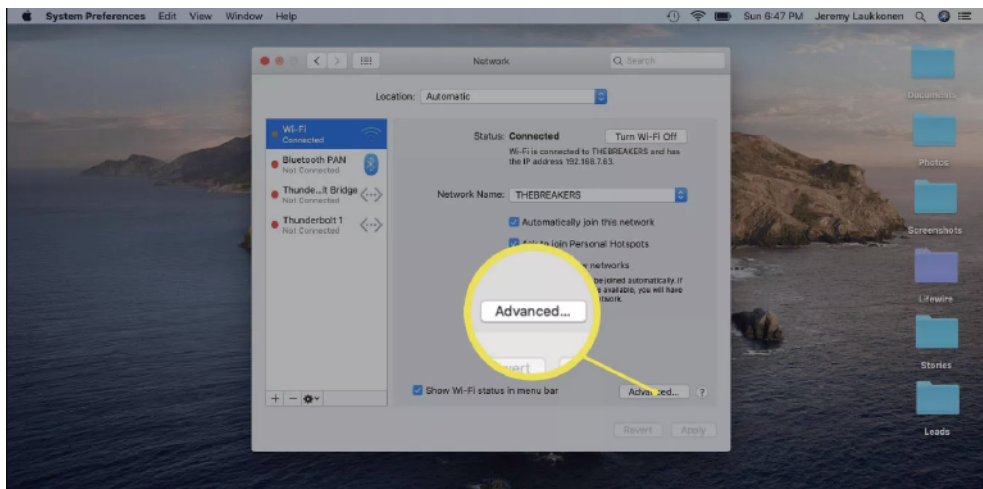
System Preferences Edit View Window Help
Sun 6:47 PM Jeremy Laukkonen

Network
Search

Location: Automatic

Wi-Fi
Connected

Bluetooth PAN
Not Connected

Thunde...lt Bridge
Not Connected

Thunderbolt 1
Not Connected

Status: Connected
Turn Wi-Fi Off
Wi-Fi is connected to THEBREAKERS and has the IP address 192.168.7.63.

Network Name: THEBREAKERS

Automatically join this network

Ask to join Personal Hotspots

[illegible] networks

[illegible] be joined automatically. If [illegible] available, you will have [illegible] twork.

Advanced...

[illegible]vert

Show Wi-Fi status in menu bar

Advanced...

?

Revert
Apply

Documents
Photos
Screenshots
Lifewire
Stories
Leads